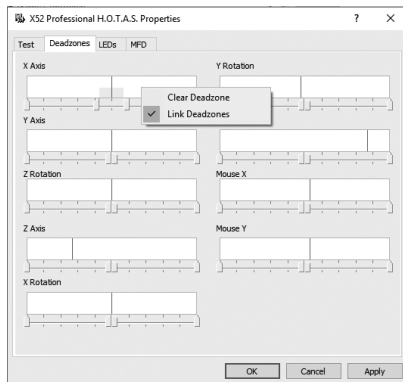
X52 Professional H.O.T.A.S. Properties

?

×

Test

Deadzones

LEDs

MFD

X Axis

Y Rotation

Clear Deadzone

Link Deadzones

Y Axis

Z Rotation

Mouse X

Z Axis

Mouse Y

X Rotation

OK

Cancel

Apply